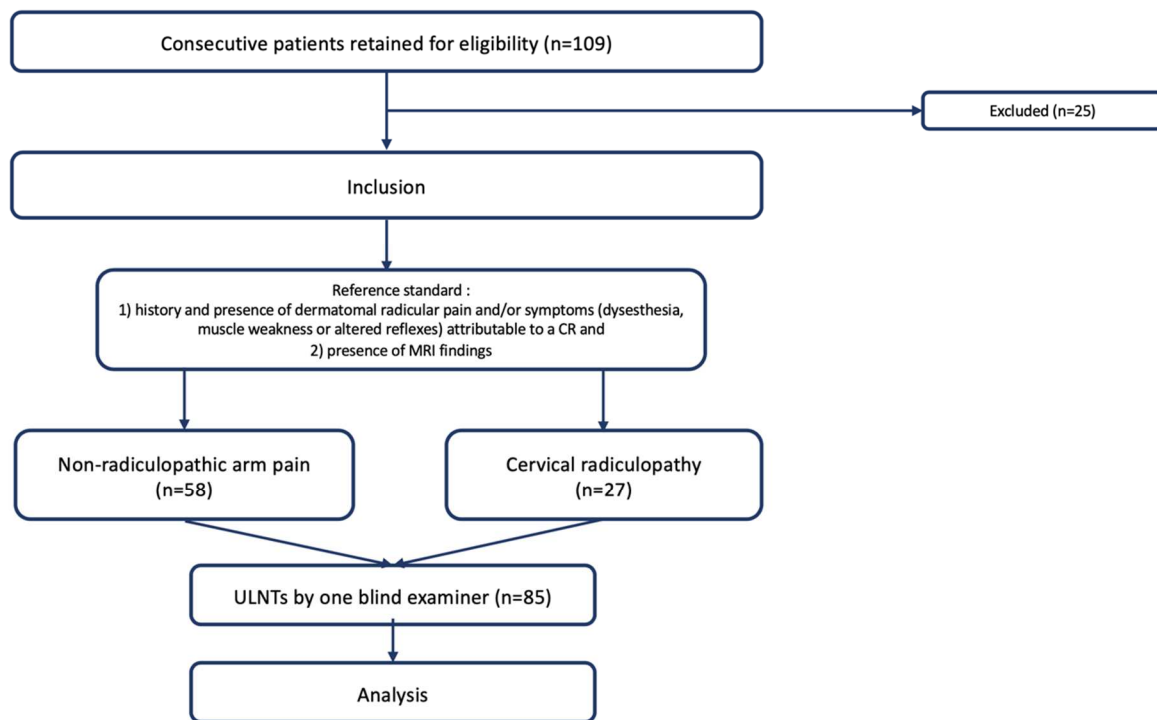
Consecutive patients retained for eligibility (n=109)

Excluded (n=25)

Inclusion

Reference standard :
1) history and presence of dermatomal radicular pain and/or symptoms (dysesthesia, muscle weakness or altered reflexes) attributable to a CR and
2) presence of MRI findings

Non-radiculopathic arm pain (n=58)

Cervical radiculopathy (n=27)

ULNTs by one blind examiner (n=85)

Analysis